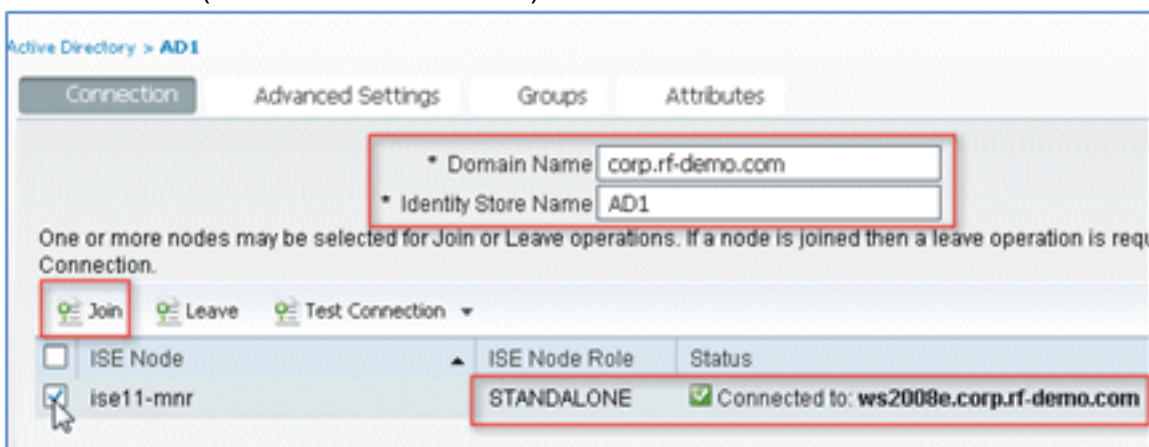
Active Directory > AD1

Connection | Advanced Settings | Groups | Attributes

* Domain Name corp.rf-demo.com
* Identity Store Name AD1

One or more nodes may be selected for Join or Leave operations. If a node is joined then a leave operation is requ
Connection.

Join Leave Test Connection

| | ISE Node | ISE Node Role | Status |
|---|---|---|---|
| ☑ | ise11-mnr | STANDALONE | Connected to: ws2008e.corp.rf-demo.com |